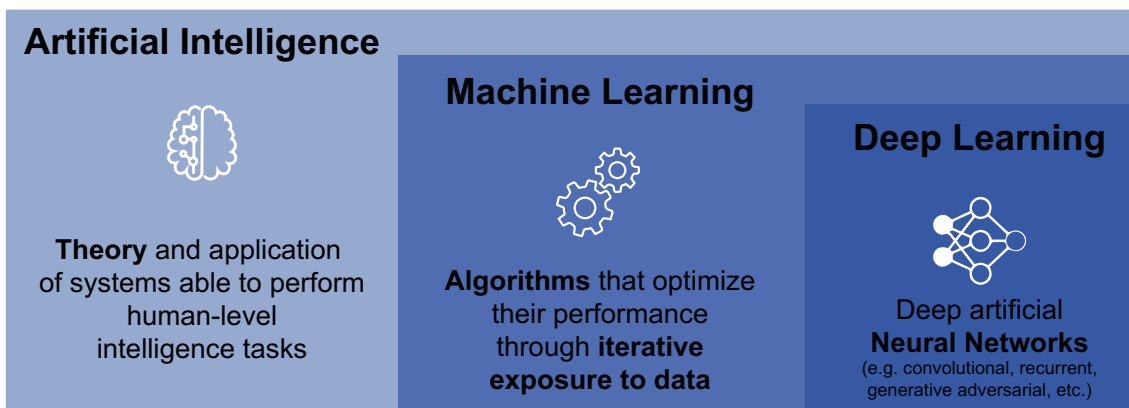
Artificial Intelligence

Theory and application of systems able to perform human-level intelligence tasks

Machine Learning

Algorithms that optimize their performance through iterative exposure to data

Deep Learning

Deep artificial Neural Networks (e.g. convolutional, recurrent, generative adversarial, etc.)